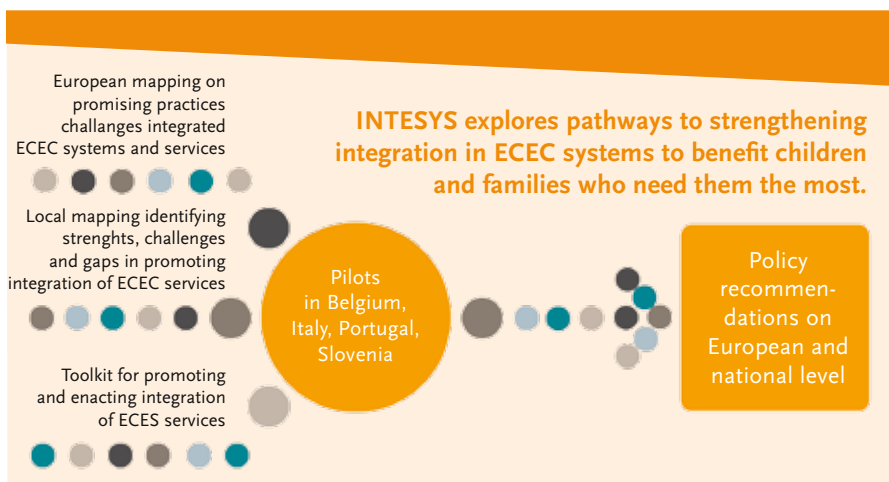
European mapping on promising practices challanges integrated ECEC systems and services

INTESYS explores pathways to strengthening integration in ECEC systems to benefit children and families who need them the most.

Local mapping identifying strenghts, challenges and gaps in promoting integration of ECEC services

Pilots in Belgium, Italy, Portugal, Slovenia

Policy recommendations on European and national level

Toolkit for promoting and enacting integration of ECES services